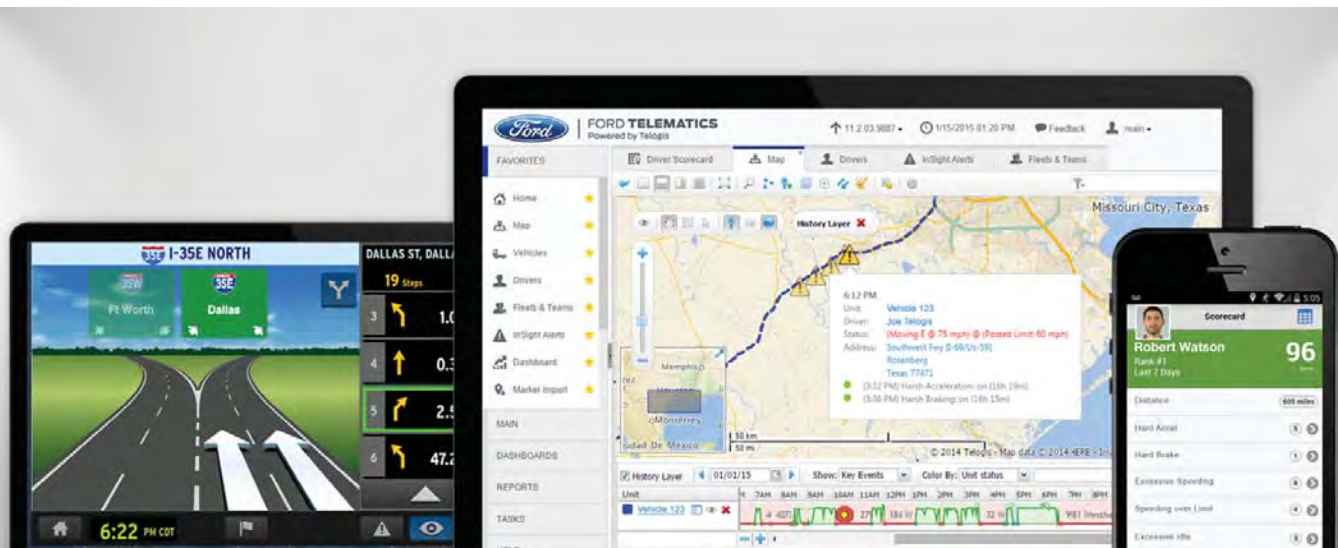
35E I-35E NORTH

35W
Ft Worth

35E
Dallas

DALLAS ST, DALL

19 Steps

3 1.0

4 0.3

5 2.5

6 47.2

6:22 PM CDT

Ford

FORD TELEMATICS
Powered by Telogis

11.2.03.9887

1/15/2015 01:20 PM

Feedback

main

FAVORITES

Home

Map

Vehicles

Drivers

Fleets & Teams

InSight Alerts

Dashboard

Marker Import

MAIN

DASHBOARDS

REPORTS

TASKS

Driver Scorecard

Map

Drivers

InSight Alerts

Fleets & Teams

History Layer

Missouri City, Texas

Memphis

Monterrey

Golfo De Mexico

6:12 PM
Unit: Vehicle 123
Driver: Joe Telogis
Status: (Moving E @ 75 mph) @ (Posted Limit: 60 mph)
Address: Southwest Fwy (I-69/Us-59) Rosenberg Texas 77471
(3:52 PM) Harsh Acceleration: on (16h 19m)
(5:58 PM) Harsh Braking: on (16h 15m)

50 km
50 mi

© 2014 Telogis - Map data © 2014 HERE

History Layer 01/01/15

Show: Key Events

Color By: Unit status

Unit

Vehicle 123

7AM 8AM 9AM 10AM 11AM 12PM 1PM 2PM 3PM 4PM 5PM 6PM 7PM 8PM

5:05

Scorecard

Robert Watson
Rank #1
Last 7 Days

96

Distance 605 miles

Hard Accel 5

Hard Brake 1

Excessive Speeding 4

Speeding over Limit 4

Excessive Idle